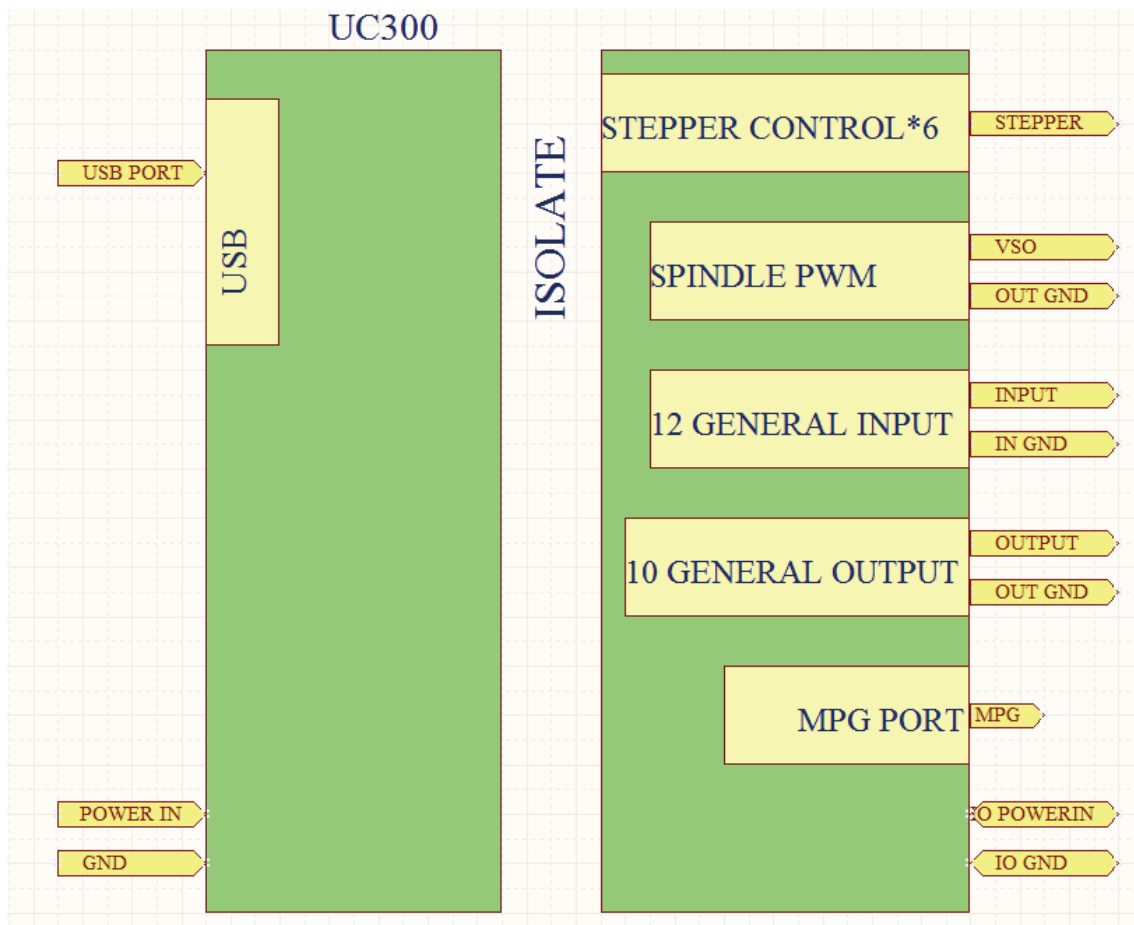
UC300

USB PORT

USB

POWER IN

GND

ISOLATE

STEPPER CONTROL*6

STEPPER

SPINDLE PWM

VSO

OUT GND

12 GENERAL INPUT

INPUT

IN GND

10 GENERAL OUTPUT

OUTPUT

OUT GND

MPG PORT

MPG

O POWERIN

IO GND